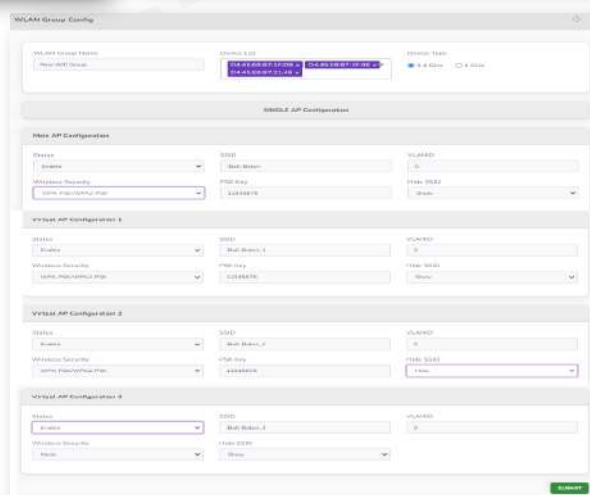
WLAN Group Config

WLAN Group Name
New Wifi Group

Device List
D4:43:08:87:1F:D8 × D4:85:08:87:1F:98 ×
D4:43:08:87:21:48 ×

Device Type
2.4 GHz 5 GHz

SINGLE AP Configuration

Main AP Configuration

Status
Enable

SSID
Bull-Bdan

VLANID
0

Wireless Security
WPA-PSK/WPA2-PSK

PSK Key
12345678

Hide SSID
Show

Virtual AP Configuration 1

Status
Enable

SSID
Bull-Bdan_1

VLANID
0

Wireless Security
WPA-PSK/WPA2-PSK

PSK Key
12345678

Hide SSID
Show

Virtual AP Configuration 2

Status
Enable

SSID
Bull-Bdan_2

VLANID
0

Wireless Security
WPA-PSK/WPA2-PSK

PSK Key
12345678

Hide SSID
Hide

Virtual AP Configuration 3

Status
Enable

SSID
Bull-Bdan_3

VLANID
0

Wireless Security
None

Hide SSID
Show

SUBMIT